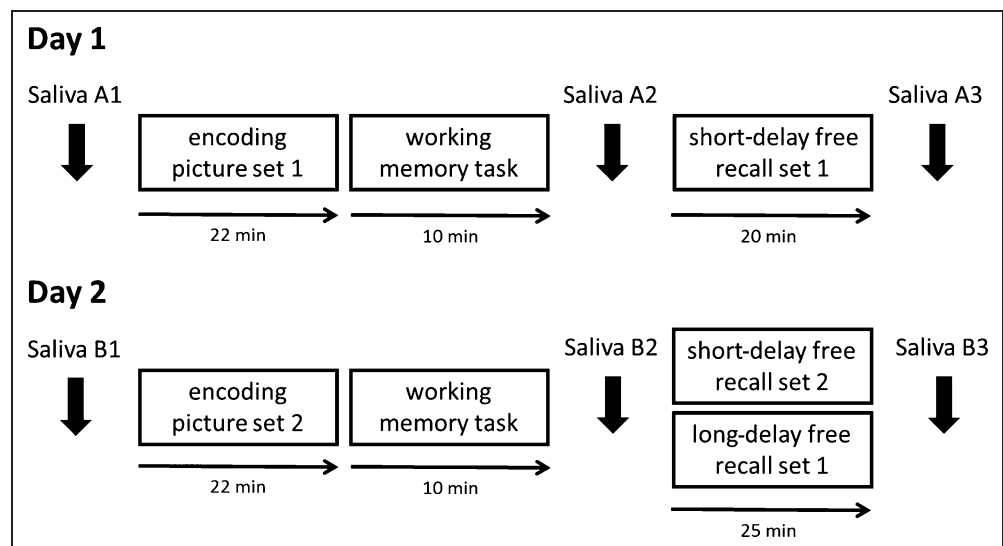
Day 1

Saliva A1

encoding picture set 1

22 min

working memory task

10 min

Saliva A2

short-delay free recall set 1

20 min

Saliva A3

Day 2

Saliva B1

encoding picture set 2

22 min

working memory task

10 min

Saliva B2

short-delay free recall set 2

long-delay free recall set 1

25 min

Saliva B3